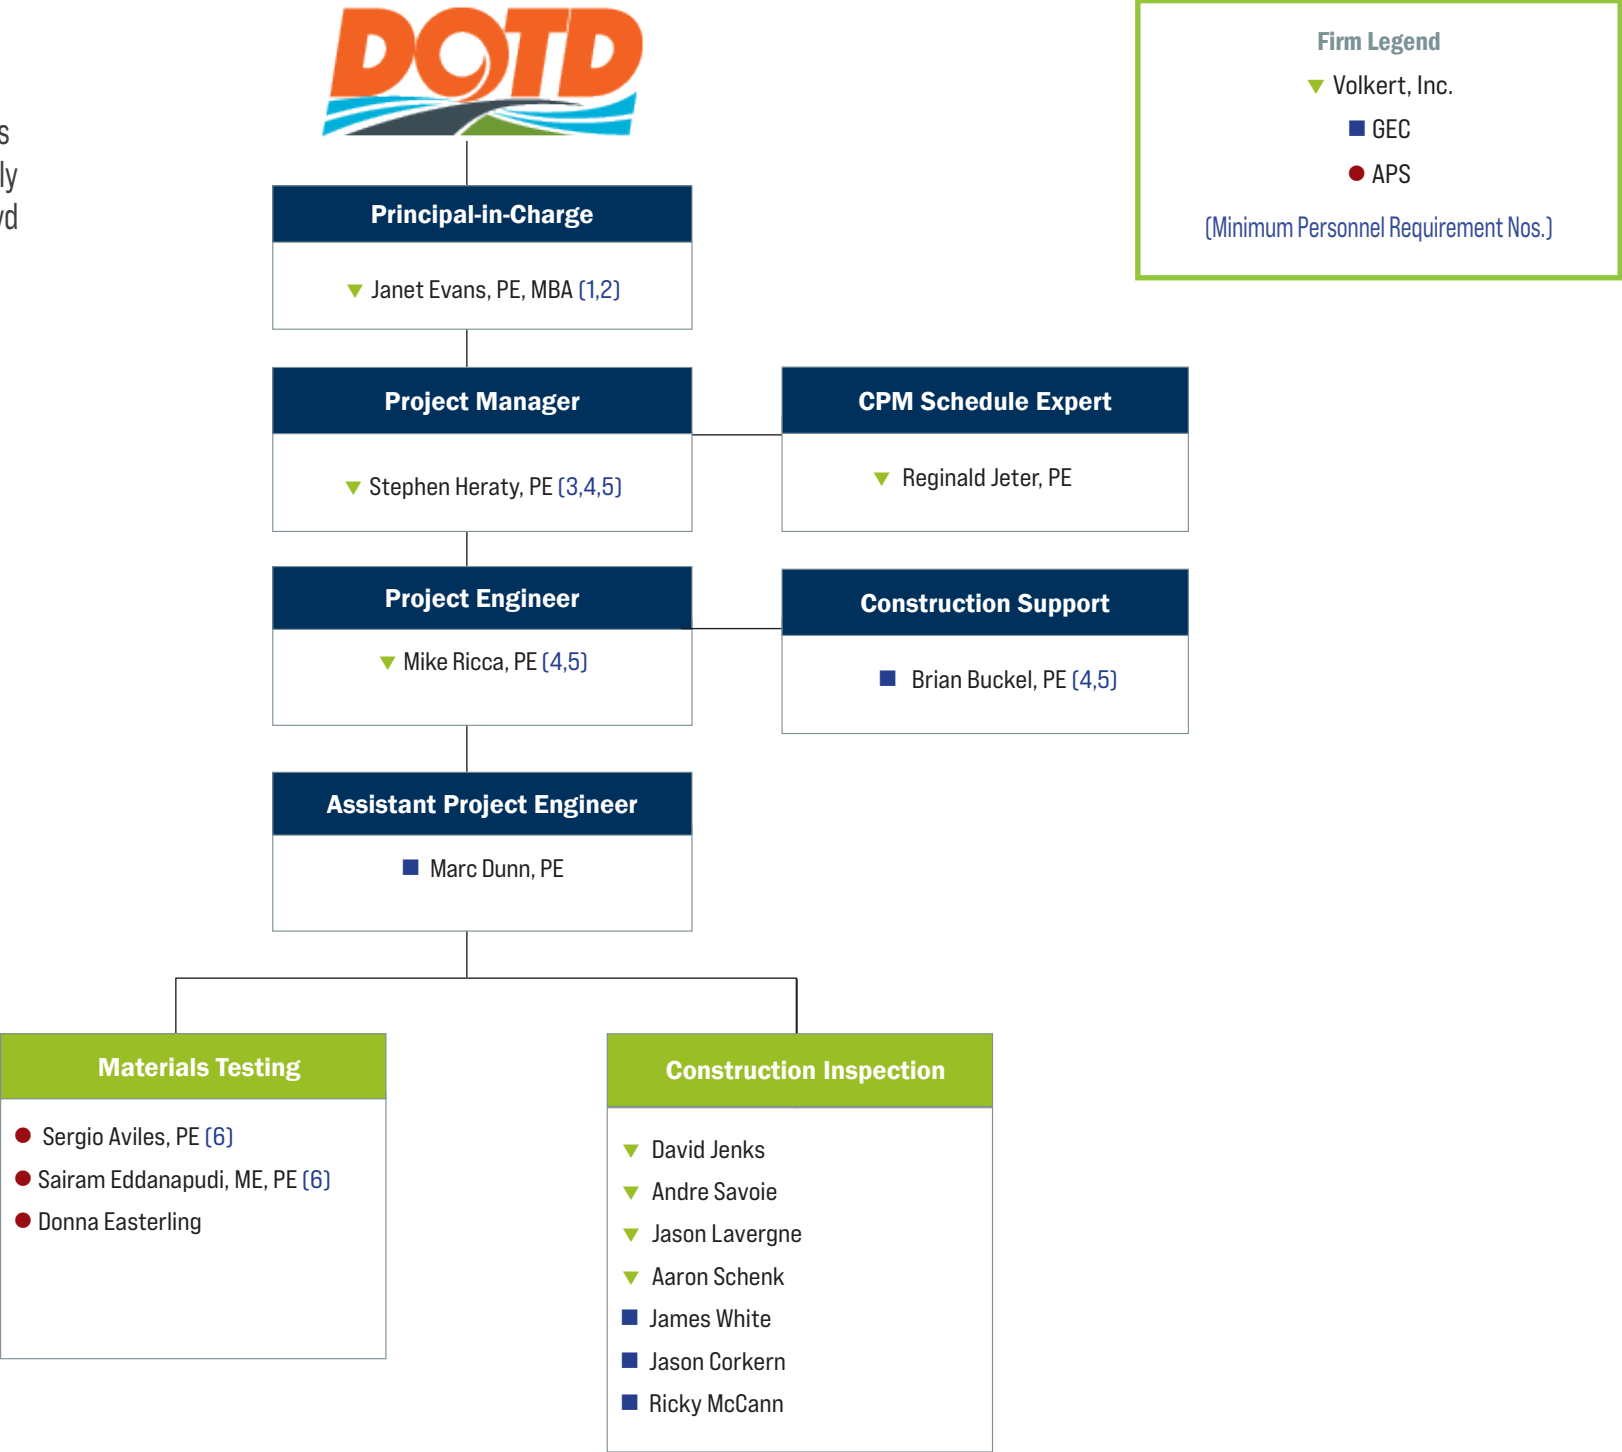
s
ly
d

DOTD

Firm Legend
Volkert, Inc.
GEC
APS
(Minimum Personnel Requirement Nos.)

Principal-in-Charge
Janet Evans, PE, MBA (1,2)

Project Manager
Stephen Heraty, PE (3,4,5)

CPM Schedule Expert
Reginald Jeter, PE

Project Engineer
Mike Ricca, PE (4,5)

Construction Support
Brian Buckel, PE (4,5)

Assistant Project Engineer
Marc Dunn, PE

Materials Testing
Sergio Aviles, PE (6)
Sairam Eddanapudi, ME, PE (6)
Donna Easterling

Construction Inspection
David Jenks
Andre Savoie
Jason Lavergne
Aaron Schenk
James White
Jason Corkern
Ricky McCann